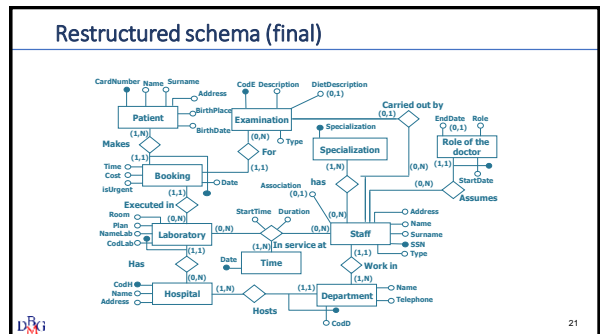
Restructured schema (final)

CardNumber Name Surname
Address
BirthPlace
BirthDate
Patient
(1,N)
Makes
(1,1)
Time
Cost
isUrgent
Booking
Date
(1,1)
Executed in
(0,N)
Room
Plan
NameLab
CodLab
Laboratory
(0,N)
(1,1)
Has
(0,N)
CodH
Name
Address
Hospital
(1,N)
Hosts
(1,1)
Department
Name
Telephone
CodD

CodE Description DietDescription
(0,1)
Examination
(0,N)
Type
For
(1,1)
Carried out by
(0,1)
Specialization
Specialization
(1,N)
has
Association
(0,1)
(0,N)
StartTime Duration
(0,N)
(1,N) In service at
Date
Time
Staff
Address
Name
Surname
SSN
Type
(1,1)
Work in
(1,N)

EndDate Role
(0,1)
Role of the doctor
(1,1)
StartDate
(0,N)
Assumes
(0,N)

21